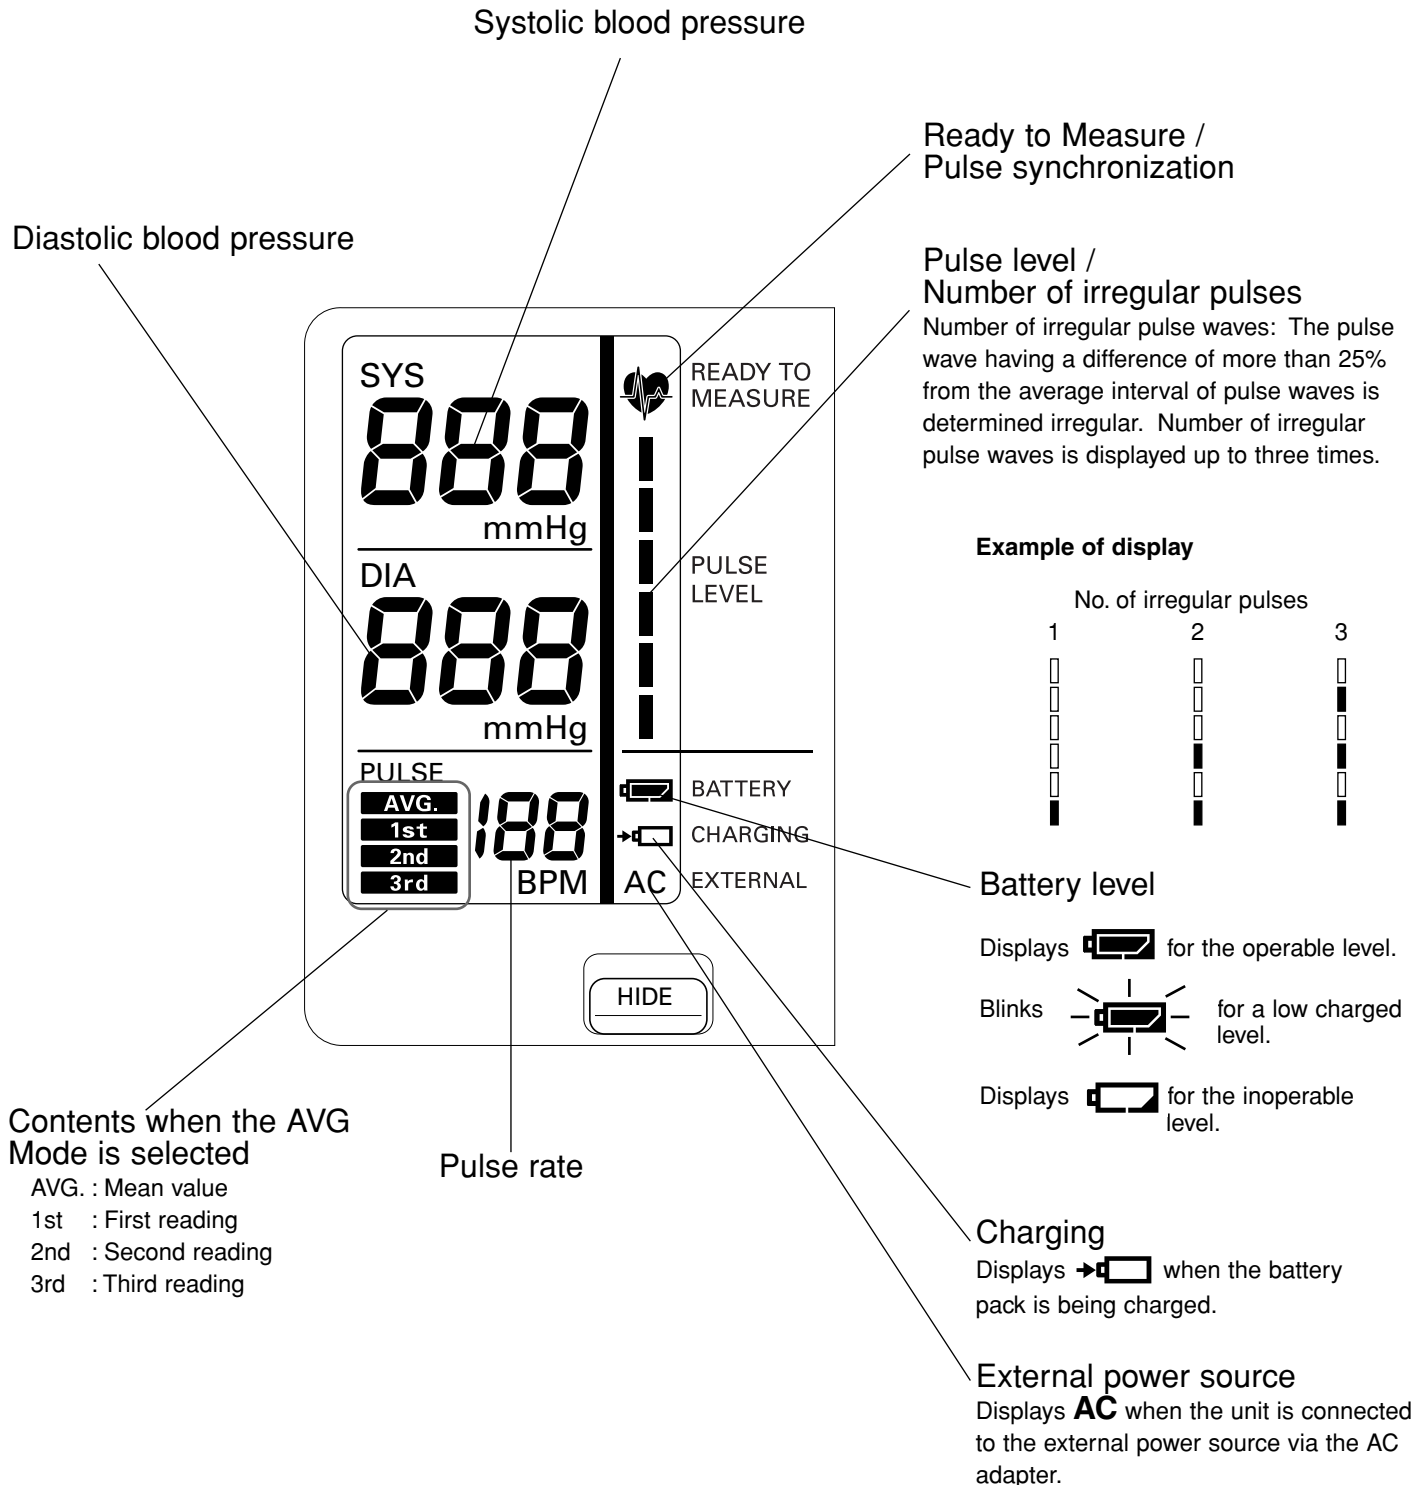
Systolic blood pressure

Ready to Measure / Pulse synchronization

Diastolic blood pressure

Pulse level / Number of irregular pulses

Number of irregular pulse waves: The pulse wave having a difference of more than 25% from the average interval of pulse waves is determined irregular. Number of irregular pulse waves is displayed up to three times.

SYS
888
mmHg
DIA
888
mmHg
PULSE
AVG.
1st
2nd
3rd
188
BPM
READY TO MEASURE
PULSE LEVEL
BATTERY
CHARGING
AC EXTERNAL
HIDE

Example of display

No. of irregular pulses
1 2 3

Battery level

Displays for the operable level.

Blinks for a low charged level.

Displays for the inoperable level.

Contents when the AVG Mode is selected
AVG. : Mean value
1st : First reading
2nd : Second reading
3rd : Third reading

Pulse rate

Charging
Displays when the battery pack is being charged.

External power source
Displays AC when the unit is connected to the external power source via the AC adapter.